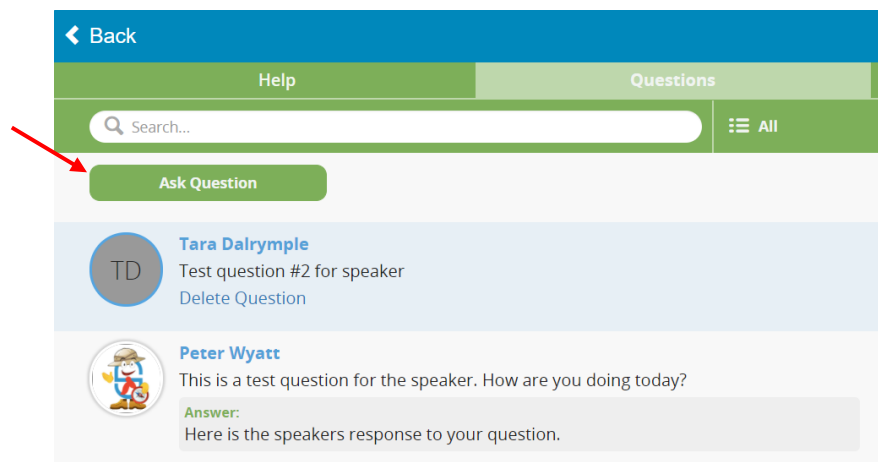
Back

Help | Questions

Search...

All

Ask Question

TD

Tara Dalrymple
Test question #2 for speaker
Delete Question

Peter Wyatt
This is a test question for the speaker. How are you doing today?
Answer:
Here is the speakers response to your question.